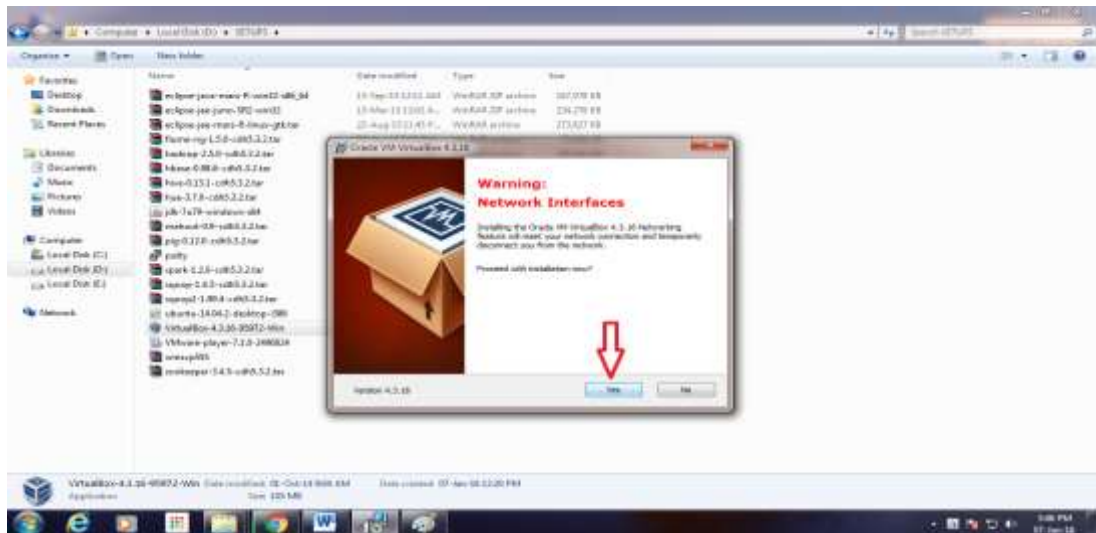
Computer ▸ Local Disk (D:) ▸ SETUPS ▸

Search SETUPS

Organize ▾ Open New folder

Favorites
Desktop
Downloads
Recent Places

Libraries
Documents
Music
Pictures
Videos

Computer
Local Disk (C:)
Local Disk (D:)
Local Disk (E:)

Network

| Name | Date modified | Type | Size |
|---|---|---|---|
| eclipse-java-mars-R-win32-x86_64 | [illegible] | WinRAR ZIP archive | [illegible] |
| eclipse-jee-juno-SR2-win32 | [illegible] | WinRAR ZIP archive | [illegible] |
| eclipse-jee-mars-R-linux-gtk.tar | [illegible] | WinRAR archive | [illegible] |
| flume-ng-1.5.0-cdh5.3.2.tar | | | |
| hadoop-2.5.0-cdh5.3.2.tar | | | |
| hbase-0.98.6-cdh5.3.2.tar | | | |
| hive-0.13.1-cdh5.3.2.tar | | | |
| hue-3.7.0-cdh5.3.2.tar | | | |
| jdk-7u79-windows-x64 | | | |
| mahout-0.9-cdh5.3.2.tar | | | |
| pig-0.12.0-cdh5.3.2.tar | | | |
| putty | | | |
| spark-1.2.0-cdh5.3.2.tar | | | |
| sqoop-1.4.5-cdh5.3.2.tar | | | |
| sqoop2-1.99.4-cdh5.3.2.tar | | | |
| ubuntu-14.04.2-desktop-i386 | | | |
| VirtualBox-4.3.16-95972-Win | | | |
| VMware-player-7.1.0-2496824 | | | |
| winscp555 | | | |
| zookeeper-3.4.5-cdh5.3.2.tar | | | |

Oracle VM VirtualBox 4.3.16

Warning:
Network Interfaces

Installing the Oracle VM VirtualBox 4.3.16 Networking feature will reset your network connection and temporarily disconnect you from the network.

Proceed with installation now?

Version 4.3.16

Yes No

VirtualBox-4.3.16-95972-Win Date modified: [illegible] Date created: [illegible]
Application Size: 105 MB

3:06 PM
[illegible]